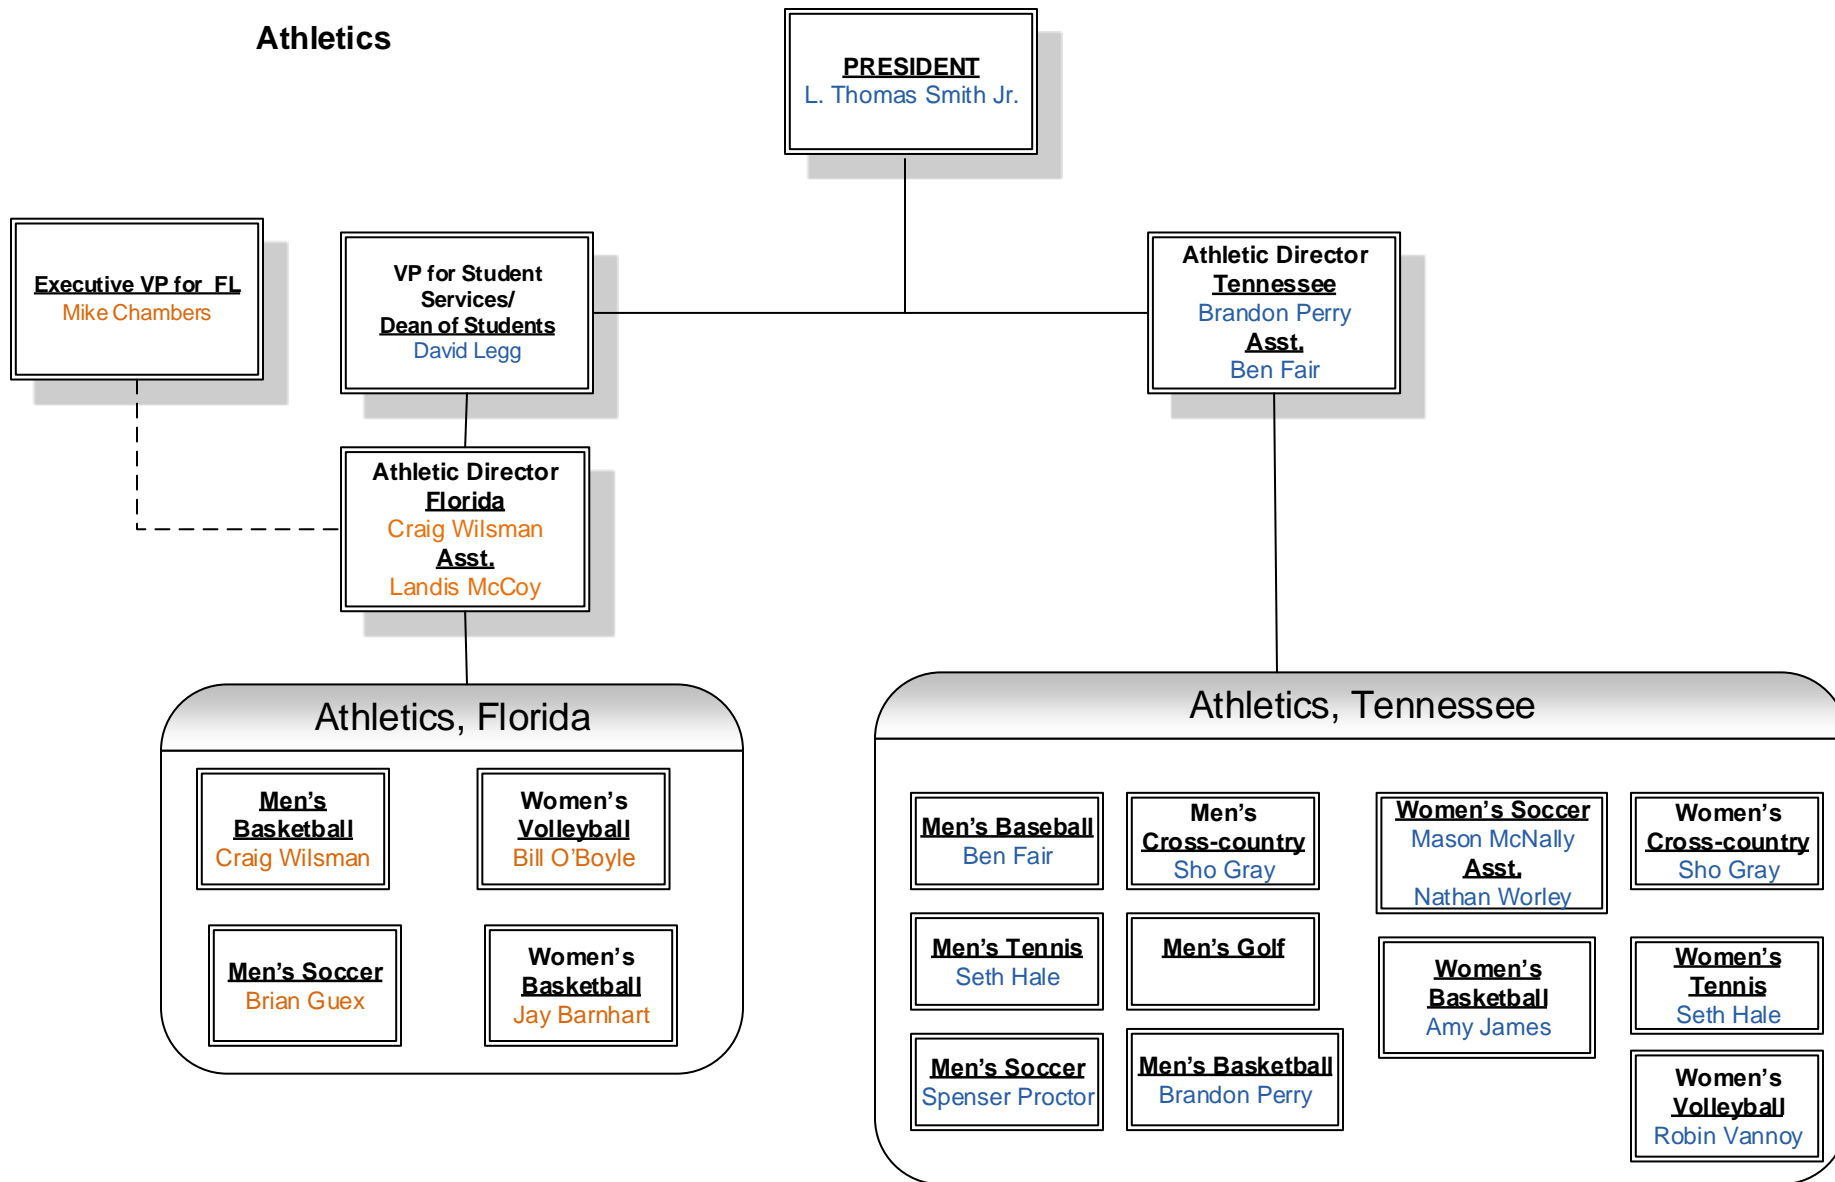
Athletics

PRESIDENT
L. Thomas Smith Jr.

Executive VP for FL
Mike Chambers

VP for Student Services/
Dean of Students
David Legg

Athletic Director
Tennessee
Brandon Perry
Asst.
Ben Fair

Athletic Director
Florida
Craig Wilsman
Asst.
Landis McCoy

Athletics, Florida

Men's Basketball
Craig Wilsman

Women's Volleyball
Bill O'Boyle

Men's Soccer
Brian Guex

Women's Basketball
Jay Barnhart

Athletics, Tennessee

Men's Baseball
Ben Fair

Men's Cross-country
Sho Gray

Women's Soccer
Mason McNally
Asst.
Nathan Worley

Women's Cross-country
Sho Gray

Men's Tennis
Seth Hale

Men's Golf

Women's Basketball
Amy James

Women's Tennis
Seth Hale

Men's Soccer
Spenser Proctor

Men's Basketball
Brandon Perry

Women's Volleyball
Robin Vannoy